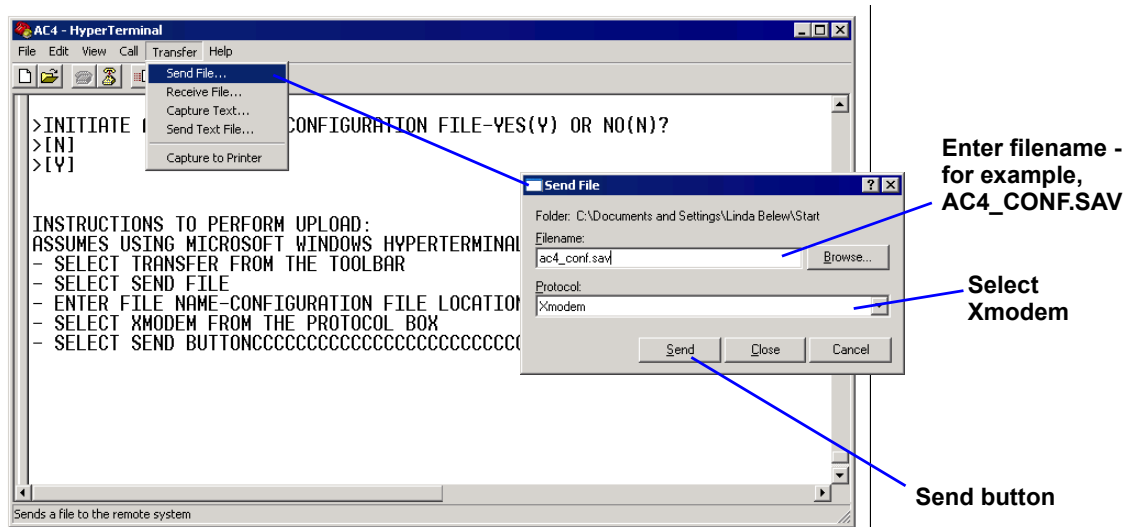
AC4 - HyperTerminal

File Edit View Call Transfer Help

Send File...
Receive File...
Capture Text...
Send Text File...
Capture to Printer

>INITIATE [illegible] CONFIGURATION FILE-YES(Y) OR NO(N)?
>[N]
>[Y]

INSTRUCTIONS TO PERFORM UPLOAD:
ASSUMES USING MICROSOFT WINDOWS HYPERTERMINAL
- SELECT TRANSFER FROM THE TOOLBAR
- SELECT SEND FILE
- ENTER FILE NAME-CONFIGURATION FILE LOCATION
- SELECT XMODEM FROM THE PROTOCOL BOX
- SELECT SEND BUTTONCCCCCCCCCCCCCCCCCCCCCCCCC

Send File

Folder: C:\Documents and Settings\Linda Belew\Start

Filename:
ac4_conf.sav
Browse...

Protocol:
Xmodem

Send Close Cancel

Sends a file to the remote system

Enter filename - for example, AC4_CONF.SAV

Select Xmodem

Send button